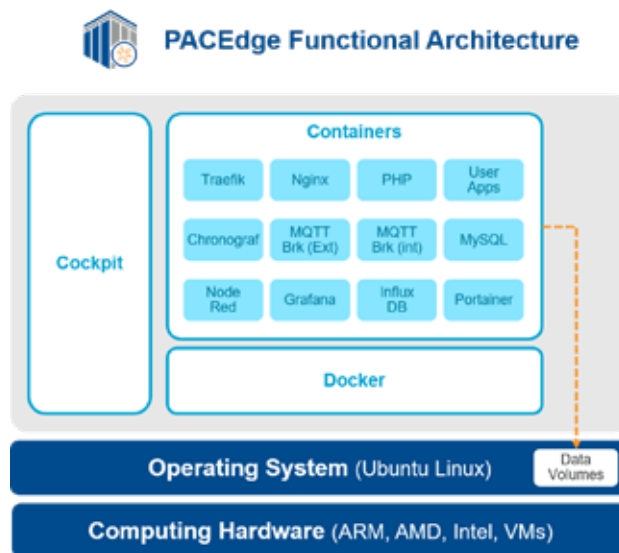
PACEdge Functional Architecture

Cockpit

Containers

Traefik
Nginx
PHP
User Apps
Chronograf
MQTT Brk (Ext)
MQTT Brk (int)
MySQL
Node Red
Grafana
Influx DB
Portainer

Docker

Data Volumes

Operating System (Ubuntu Linux)

Computing Hardware (ARM, AMD, Intel, VMs)